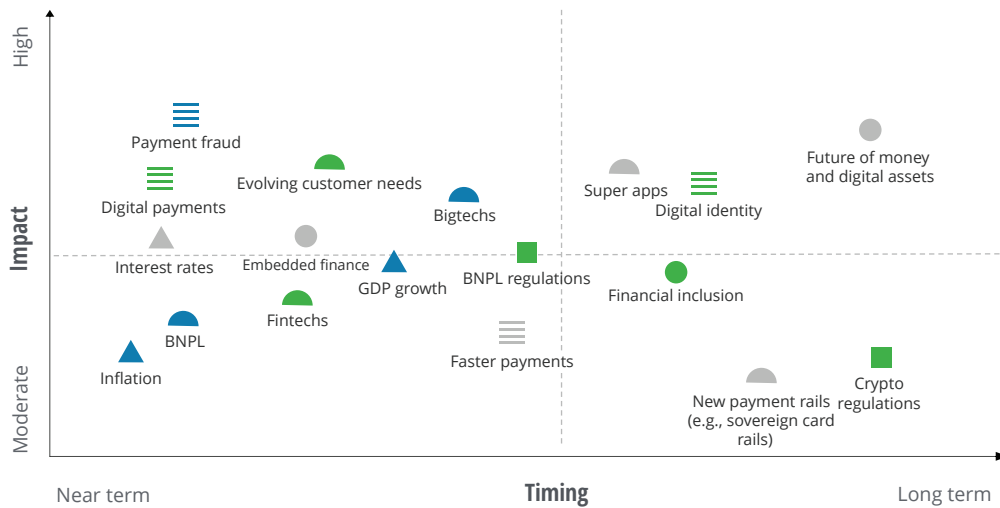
High

Impact

Moderate

Payment fraud

Digital payments

Evolving customer needs

Bigtechs

Super apps

Digital identity

Future of money and digital assets

Interest rates

Embedded finance

GDP growth

BNPL regulations

Financial inclusion

Fintechs

BNPL

Inflation

Faster payments

New payment rails (e.g., sovereign card rails)

Crypto regulations

Near term

Timing

Long term